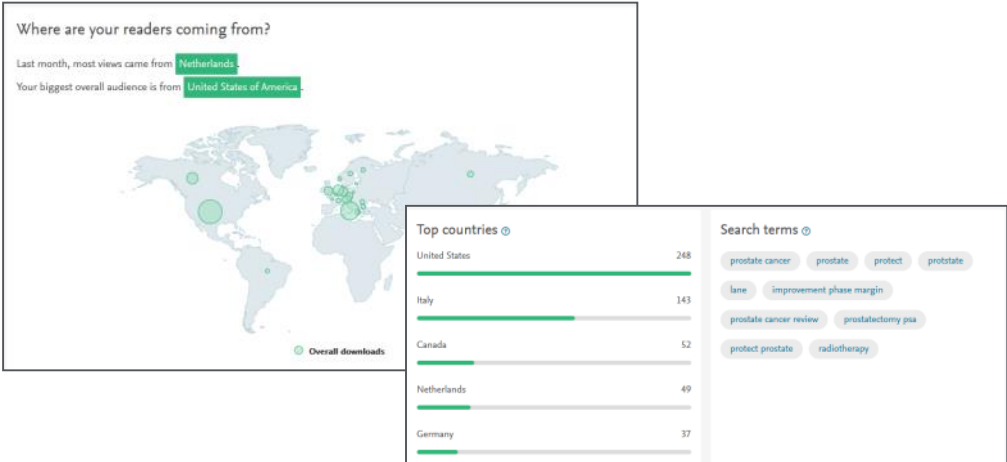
Where are your readers coming from?

Last month, most views came from Netherlands.

Your biggest overall audience is from United States of America.

Overall downloads

Top countries

| | |
|---|---|
| United States | 248 |
| Italy | 143 |
| Canada | 52 |
| Netherlands | 49 |
| Germany | 37 |

Search terms

prostate cancer
prostate
protect
protstate
lane
improvement phase margin
prostate cancer review
prostatectomy psa
protect prostate
radiotherapy